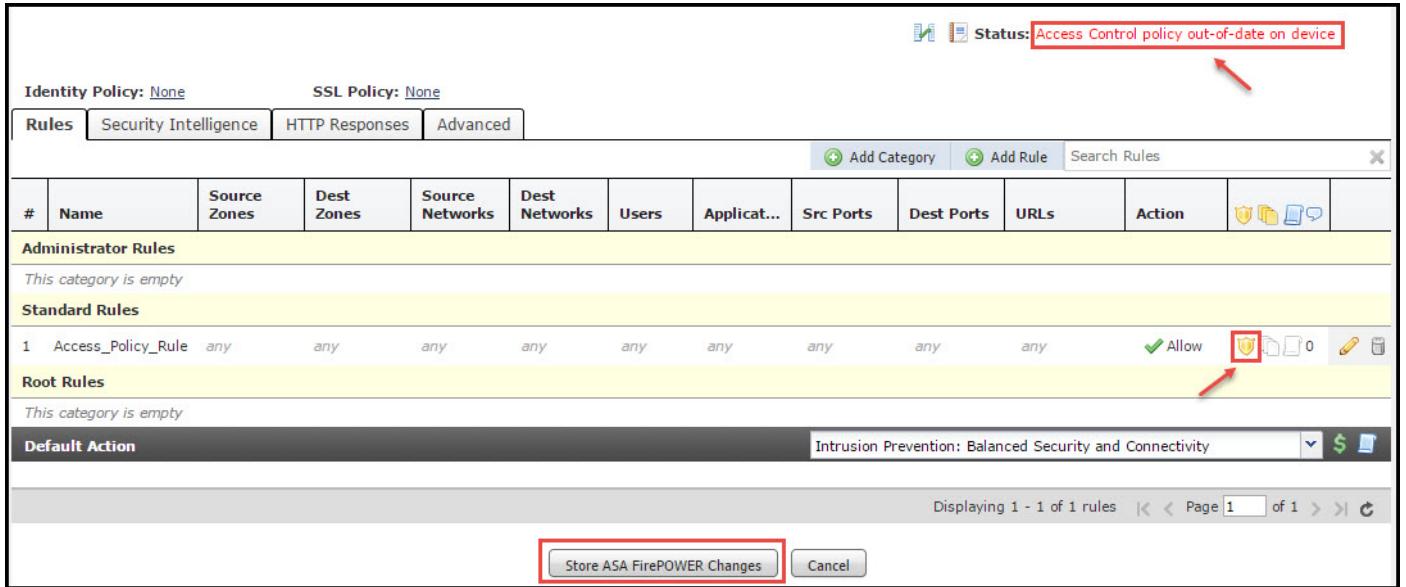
Status: Access Control policy out-of-date on device

Identity Policy: None SSL Policy: None

Rules | Security Intelligence | HTTP Responses | Advanced

Add Category | Add Rule | Search Rules

| # | Name | Source Zones | Dest Zones | Source Networks | Dest Networks | Users | Applicat... | Src Ports | Dest Ports | URLs | Action | |
|---|---|---|---|---|---|---|---|---|---|---|---|---|
| Administrator Rules | | | | | | | | | | | | |
| This category is empty | | | | | | | | | | | | |
| Standard Rules | | | | | | | | | | | | |
| 1 | Access_Policy_Rule | any | any | any | any | any | any | any | any | any | Allow | 0 |
| Root Rules | | | | | | | | | | | | |
| This category is empty | | | | | | | | | | | | |

Default Action | Intrusion Prevention: Balanced Security and Connectivity

Displaying 1 - 1 of 1 rules | Page 1 of 1

Store ASA FirePOWER Changes | Cancel